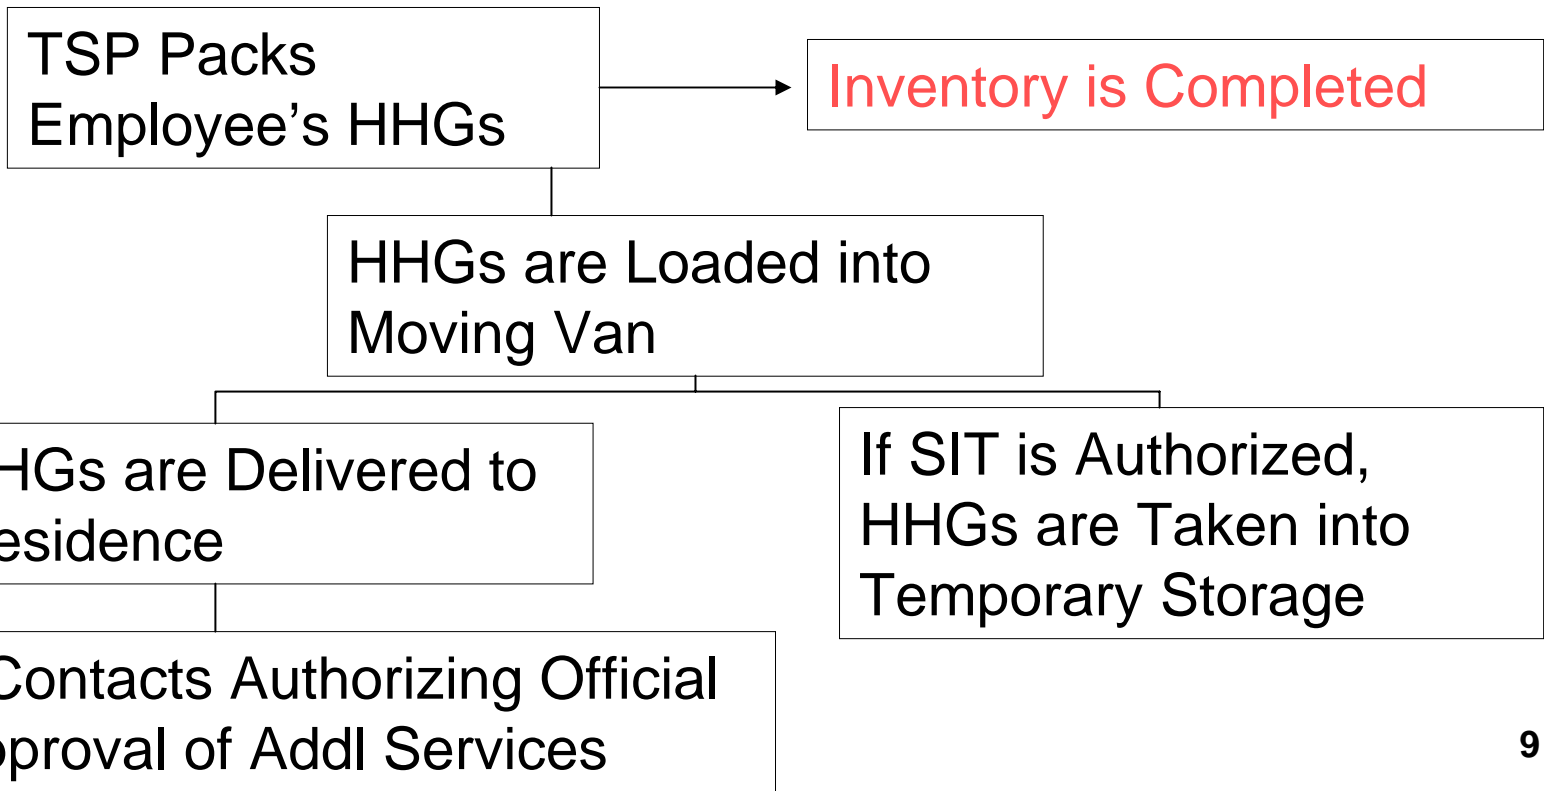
TSP Packs Employee’s HHGs

Inventory is Completed

HHGs are Loaded into Moving Van

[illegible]Gs are Delivered to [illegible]esidence

If SIT is Authorized, HHGs are Taken into Temporary Storage

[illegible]ontacts Authorizing Official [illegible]proval of Addl Services

9